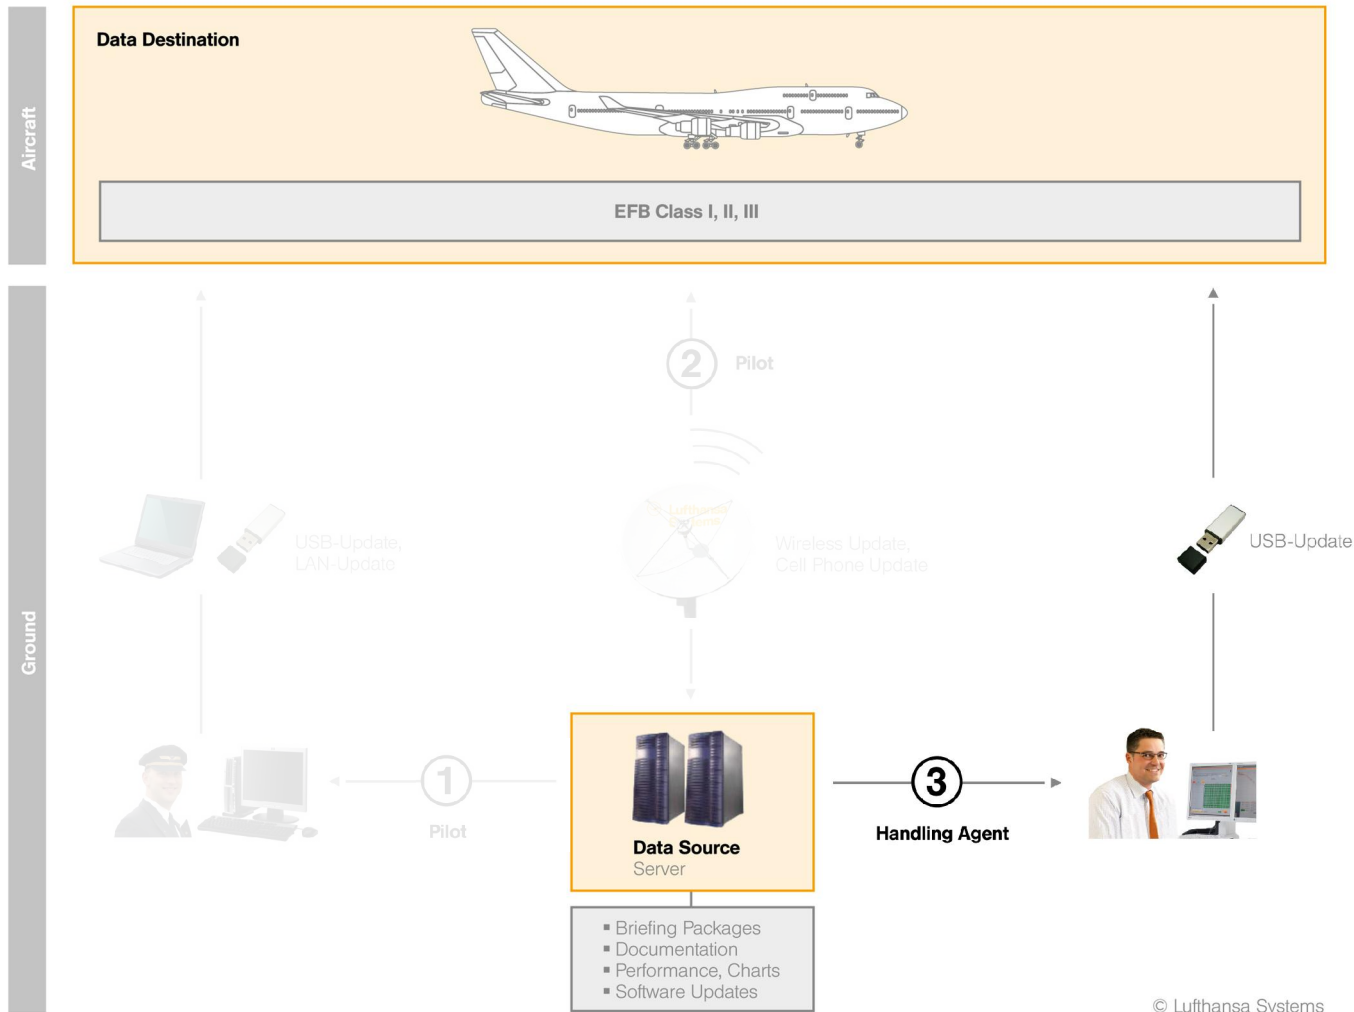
Aircraft

Data Destination

EFB Class I, II, III

Ground

2 Pilot

USB-Update, LAN-Update

Wireless Update, Cell Phone Update

USB-Update

1

Pilot

Data Source
Server

3

Handling Agent

▪ Briefing Packages
▪ Documentation
▪ Performance, Charts
▪ Software Updates

© Lufthansa Systems